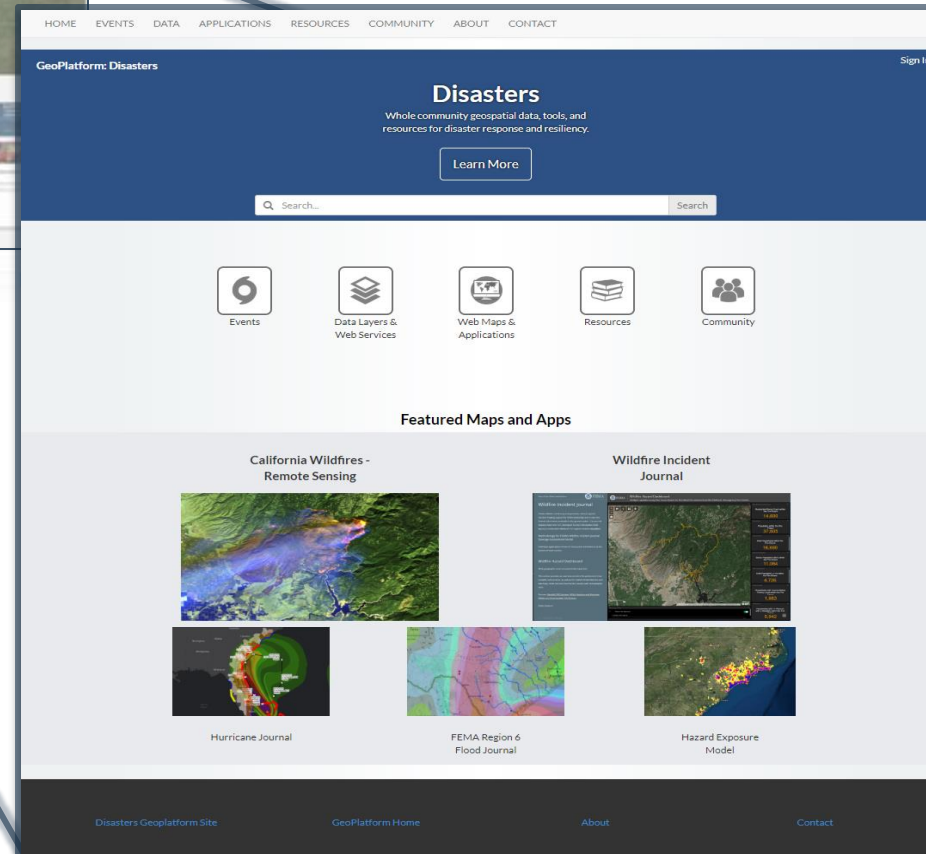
HOME EVENTS DATA APPLICATIONS RESOURCES COMMUNITY ABOUT CONTACT

GeoPlatform: Disasters

Sign I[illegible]

Disasters

Whole community geospatial data, tools, and resources for disaster response and resiliency.

Learn More

Search...

Search

Events

Data Layers & Web Services

Web Maps & Applications

Resources

Community

Featured Maps and Apps

California Wildfires - Remote Sensing

Wildfire Incident Journal

Hurricane Journal

FEMA Region 6 Flood Journal

Hazard Exposure Model

Disasters Geoplatform Site

GeoPlatform Home

About

Contact